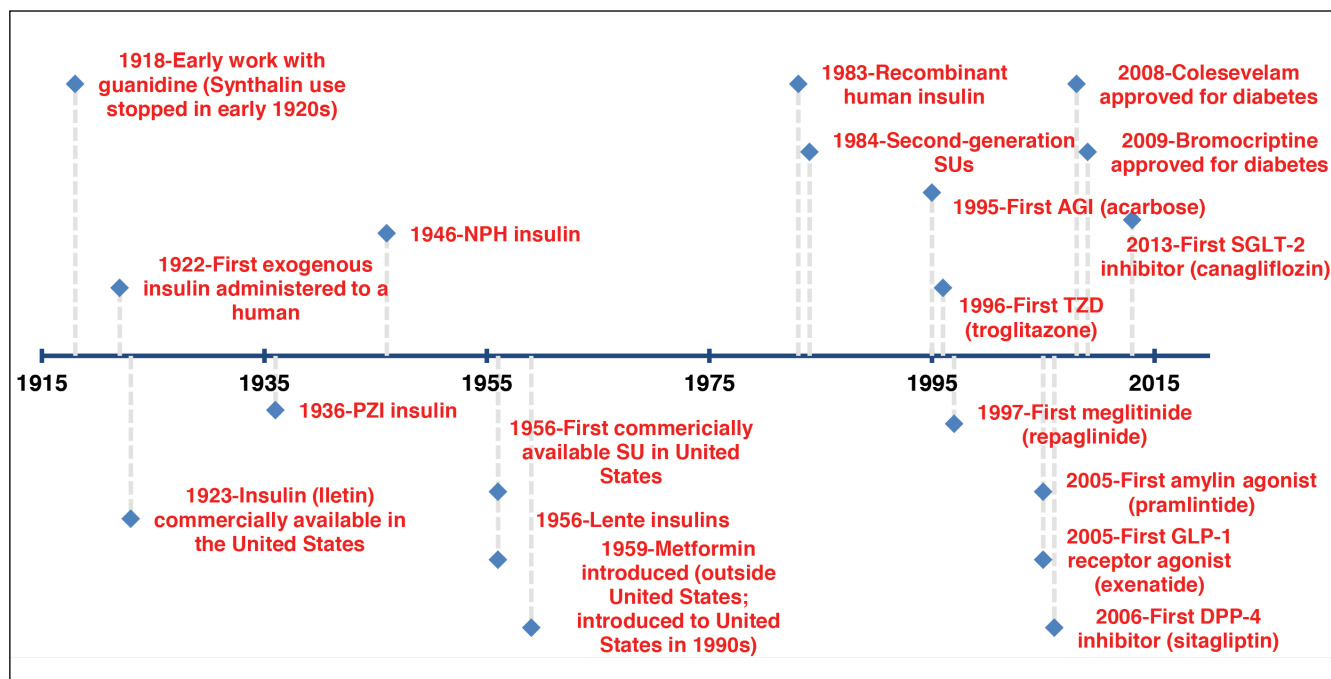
1918-Early work with guanidine (Synthalin use stopped in early 1920s)

1922-First exogenous insulin administered to a human

1946-NPH insulin

1983-Recombinant human insulin

1984-Second-generation SUs

1995-First AGI (acarbose)

1996-First TZD (troglitazone)

2008-Colesevelam approved for diabetes

2009-Bromocriptine approved for diabetes

2013-First SGLT-2 inhibitor (canagliflozin)

1915
1935
1955
1975
1995
2015

1936-PZI insulin

1923-Insulin (Iletin) commercially available in the United States

1956-First commericially available SU in United States

1956-Lente insulins

1959-Metformin introduced (outside United States; introduced to United States in 1990s)

1997-First meglitinide (repaglinide)

2005-First amylin agonist (pramlintide)

2005-First GLP-1 receptor agonist (exenatide)

2006-First DPP-4 inhibitor (sitagliptin)